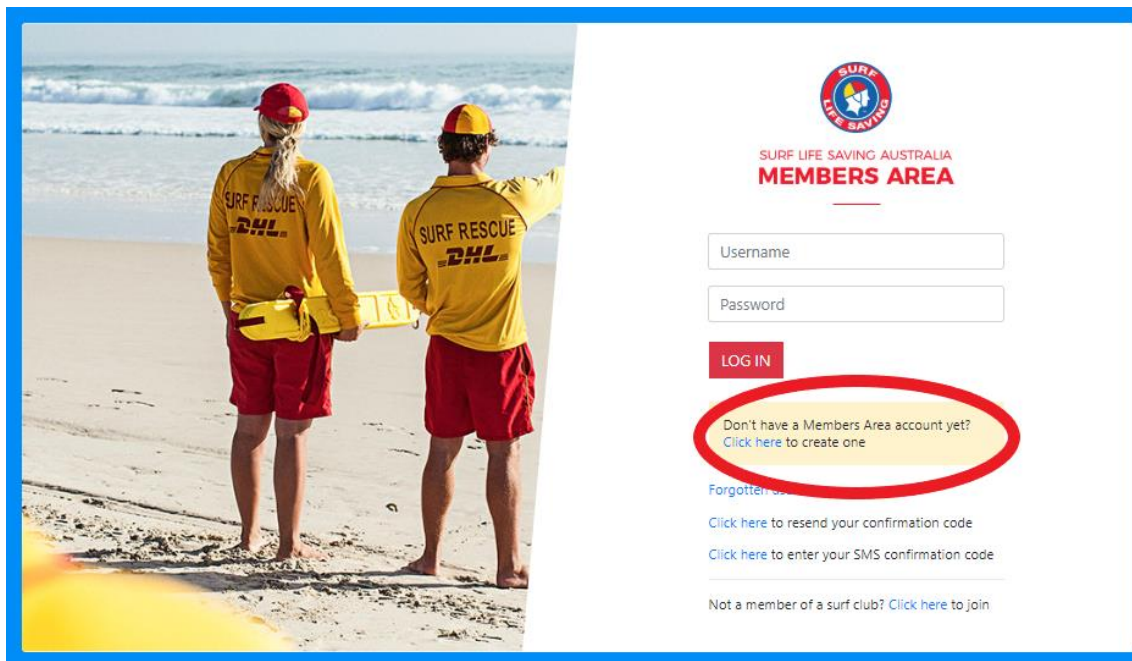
SURF RESCUE
DHL

SURF RESCUE
DHL

SURF LIFE SAVING

SURF LIFE SAVING AUSTRALIA
MEMBERS AREA

Username

Password

LOG IN

Don't have a Members Area account yet? Click here to create one

Forgotten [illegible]

Click here to resend your confirmation code

Click here to enter your SMS confirmation code

Not a member of a surf club? Click here to join